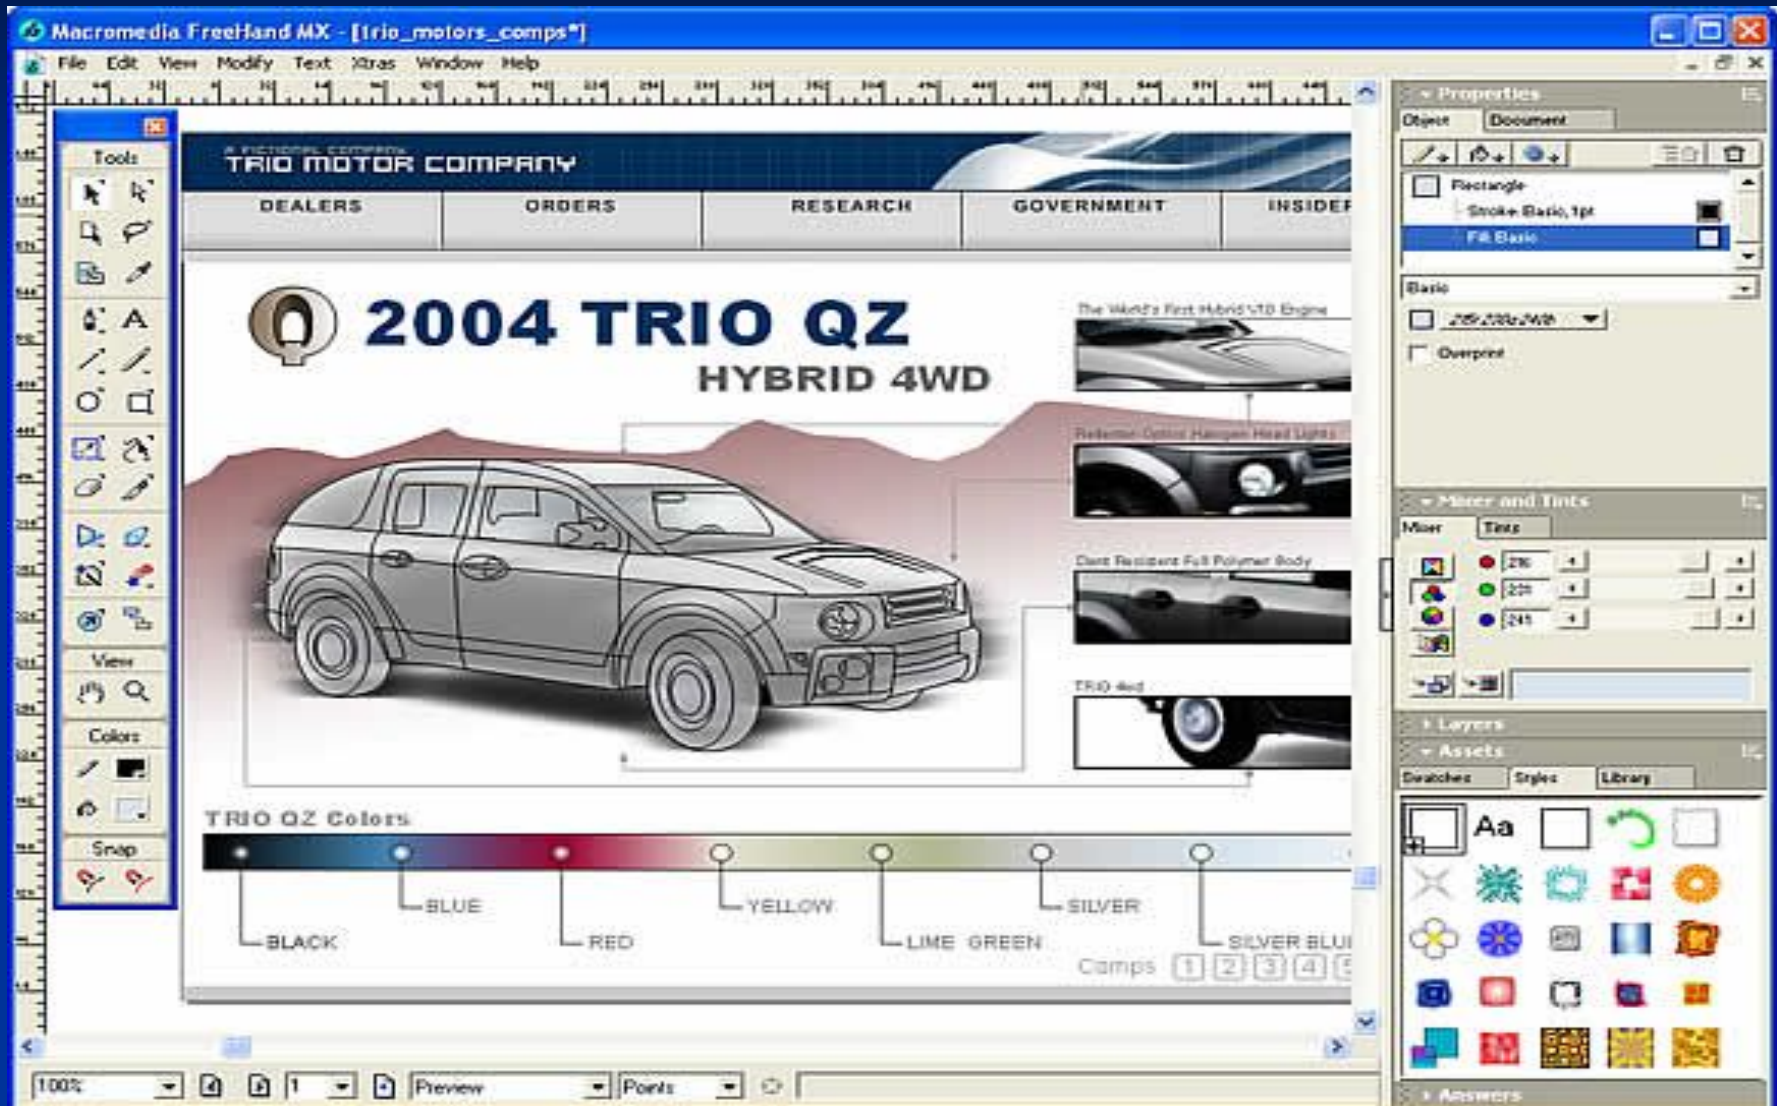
Macromedia FreeHand MX - [trio_motors_comps*]

File Edit View Modify Text Xtras Window Help

Tools

View

Colors

Snap

A FICTIONAL COMPANY
TRIO MOTOR COMPANY

DEALERS ORDERS RESEARCH GOVERNMENT INSIDER

2004 TRIO QZ
HYBRID 4WD

The World's First Hybrid V10 Engine

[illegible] Halogen Head Lights

Dent Resistant Full Polymer Body

TRIO 4wd

TRIO QZ Colors

BLACK BLUE RED YELLOW LIME GREEN SILVER SILVER BLUE

Comps 1 2 3 4 5

Properties
Object Document
Rectangle
Stroke: Basic, 1pt
Fill: Basic
Basic
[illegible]
Overprint

Mixer and Tints
Mixer Tints

Layers
Assets
Swatches Styles Library
Aa

Answers

100% 1 Preview Points